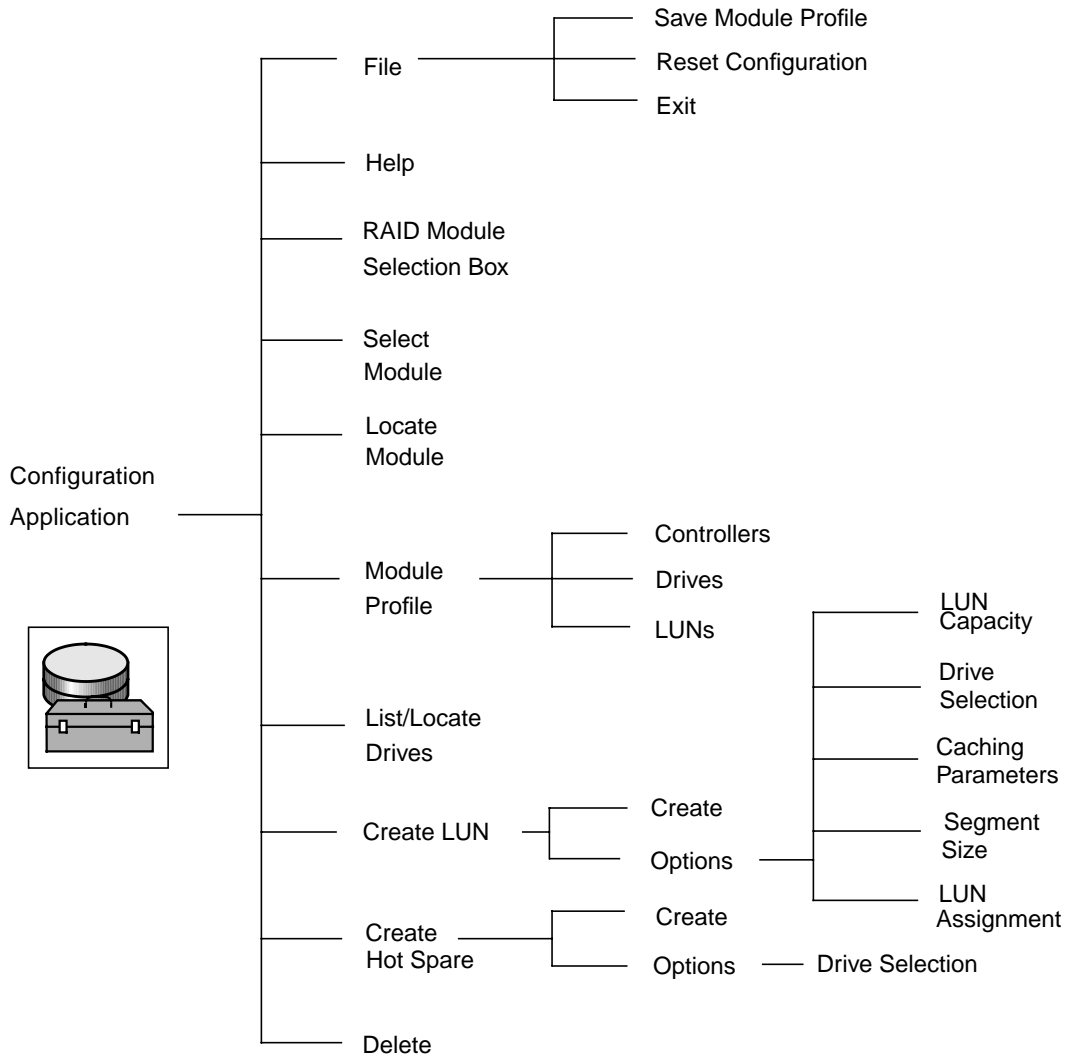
Configuration Application

File
Save Module Profile
Reset Configuration
Exit

Help

RAID Module Selection Box

Select Module

Locate Module

Module Profile
Controllers
Drives
LUNs

List/Locate Drives

Create LUN
Create
Options
LUN Capacity
Drive Selection
Caching Parameters
Segment Size
LUN Assignment

Create Hot Spare
Create
Options
Drive Selection

Delete